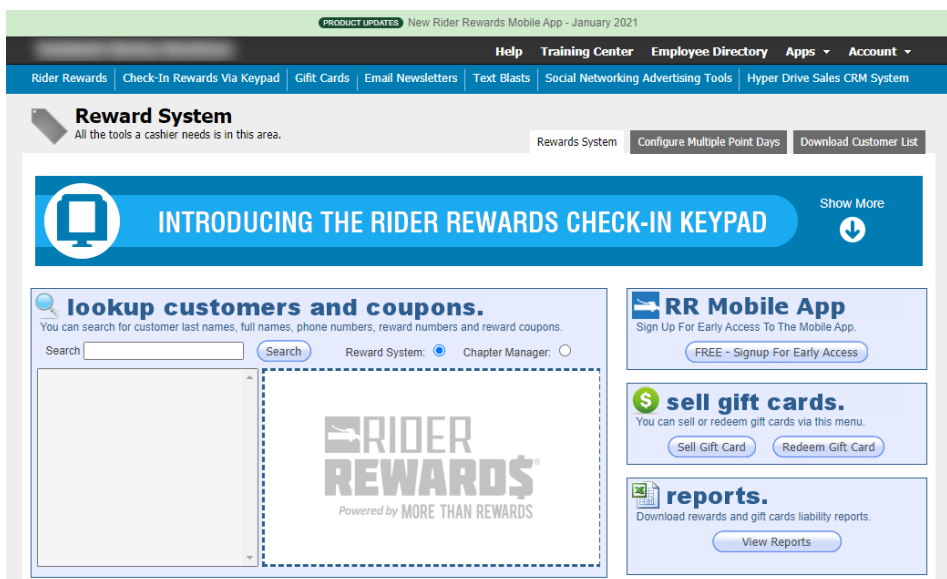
PRODUCT UPDATES New Rider Rewards Mobile App - January 2021

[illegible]

Help Training Center Employee Directory Apps ▾ Account ▾

Rider Rewards | Check-In Rewards Via Keypad | Gift Cards | Email Newsletters | Text Blasts | Social Networking Advertising Tools | Hyper Drive Sales CRM System

Reward System
All the tools a cashier needs is in this area.

Rewards System | Configure Multiple Point Days | Download Customer List

INTRODUCING THE RIDER REWARDS CHECK-IN KEYPAD

Show More

lookup customers and coupons.
You can search for customer last names, full names, phone numbers, reward numbers and reward coupons.

Search [ ] Search Reward System: ◉ Chapter Manager: ○

RIDER REWARDS®
Powered by MORE THAN REWARDS

RR Mobile App
Sign Up For Early Access To The Mobile App.
FREE - Signup For Early Access

sell gift cards.
You can sell or redeem gift cards via this menu.
Sell Gift Card Redeem Gift Card

reports.
Download rewards and gift cards liability reports.
View Reports